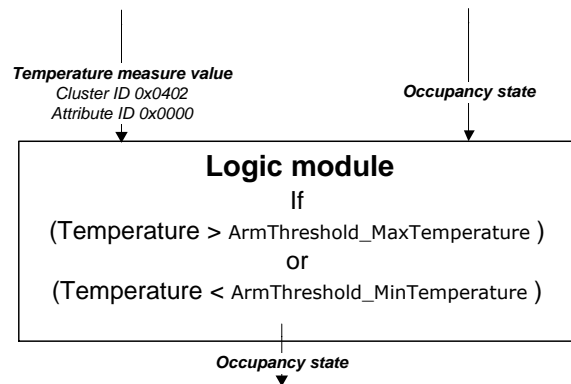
Temperature measure value
Cluster ID 0x0402
Attribute ID 0x0000

Occupancy state

Logic module
If
(Temperature > ArmThreshold_MaxTemperature )
or
(Temperature < ArmThreshold_MinTemperature )

Occupancy state